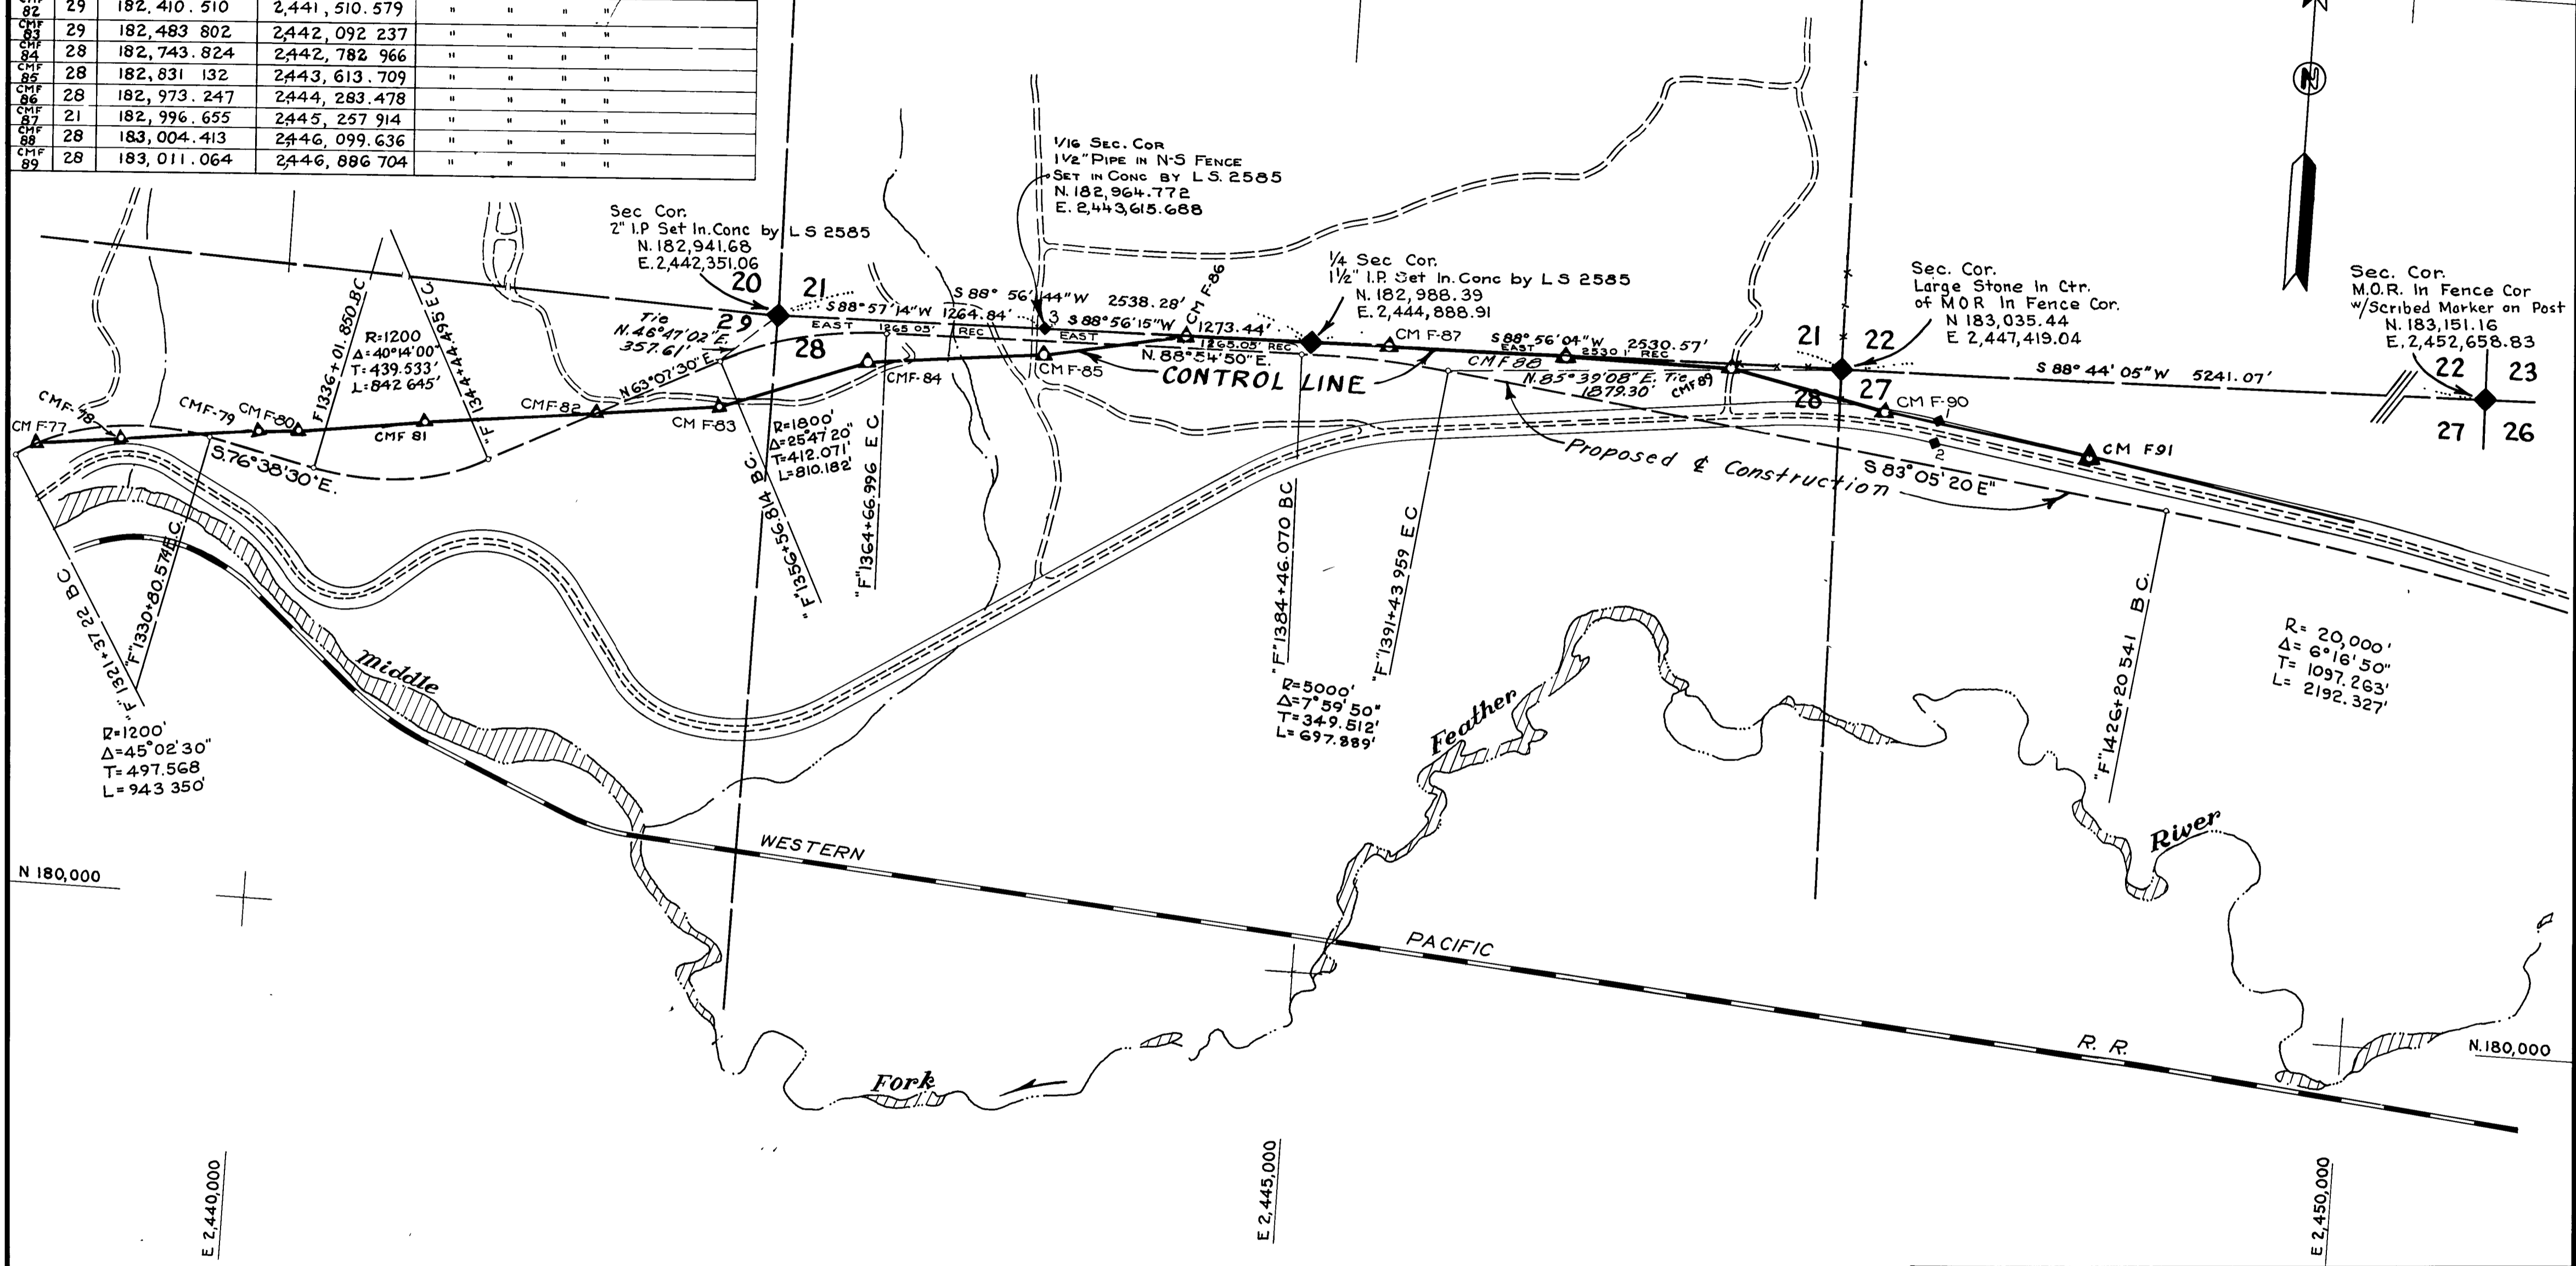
| CMF 82 | 29 | 182, 410. 510 | 2,441, 510. 579 | " | " | " | " |
|---|---|---|---|---|---|---|---|
| CMF 83 | 29 | 182, 483 802 | 2,442, 092 237 | " | " | " | " |
| CMF 84 | 28 | 182, 743. 824 | 2,442, 782 966 | " | " | " | " |
| CMF 85 | 28 | 182, 831 132 | 2,443, 613. 709 | " | " | " | " |
| CMF 86 | 28 | 182, 973. 247 | 2,444, 283. 478 | " | " | " | " |
| CMF 87 | 21 | 182, 996. 655 | 2,445, 257 914 | " | " | " | " |
| CMF 88 | 28 | 183, 004. 413 | 2,446, 099. 636 | " | " | " | " |
| CMF 89 | 28 | 183, 011. 064 | 2,446, 886 704 | " | " | " | " |

1/16 Sec. Cor
1½" Pipe in N-S Fence
Set in Conc by L.S. 2585
N. 182,964.772
E. 2,443,615.688

Sec Cor.
2" I.P Set In.Conc by L S 2585
N. 182,941.68
E. 2,442,351.06

1/4 Sec Cor.
1½" I.P. Set In.Conc by L S 2585
N. 182,988.39
E. 2,444,888.91

Sec. Cor.
Large Stone In Ctr. of MOR In Fence Cor.
N 183,035.44
E 2,447,419.04

Sec. Cor.
M.O.R. In Fence Cor w/Scribed Marker on Post
N. 183,151.16
E. 2,452,658.83

20 21 29 28 21 22 28 27 22 23 27 26

S 88° 57' 14" W 1264.84'
S 88° 56' 44" W 2538.28'
S 88° 56' 15" W 1273.44'
EAST 1265.05' REC
EAST
EAST 1265.05' REC
S 88° 56' 04" W 2530.57'
EAST 2530.1' REC
S 88° 44' 05" W 5241.07'
3

Tie N.46°47'02" E. 357.61'
N 63°07'30" E.
N. 88°54'50" E.
N. 85°39'08" E. Tie 1879.30'
S.76°38'30" E.
S 83° 05' 20 E"

CONTROL LINE
Proposed ℄ Construction

CM F-77 CMF-78 CMF-79 CM F-80 CMF 81 CMF-82 CM F-83 CMF-84 CM F-85 CM F-86 CM F-87 CMF 88 CMF 89 CM F-90 CM F91
1 2

R=1200
Δ=40°14'00"
T: 439.533'
L: 842.645'

"F"1336+01.850 BC
"F"1344+44.495 E.C.

R=1800'
Δ=25°47'20"
T=412.071'
L=810.182'

"F"1356+56.814 B.C.
"F"1364+66.996 E C

"F"1321+37 22 B C
"F"1330+80.574 E.C.

R=1200'
Δ=45°02'30"
T= 497.568
L= 943 350'

"F"1384+46.070 BC
"F"1391+43 959 E C

R=5000'
Δ=7°59'50"
T=349.512'
L=697.889'

"F"1426+20 541 B.C.

R= 20,000'
Δ= 6°16'50"
T= 1097.263'
L= 2192.327'

Middle
Fork
Feather
River

WESTERN PACIFIC R.R.

N 180,000
N.180,000
E 2,440,000
E 2,445,000
E 2,450,000
N